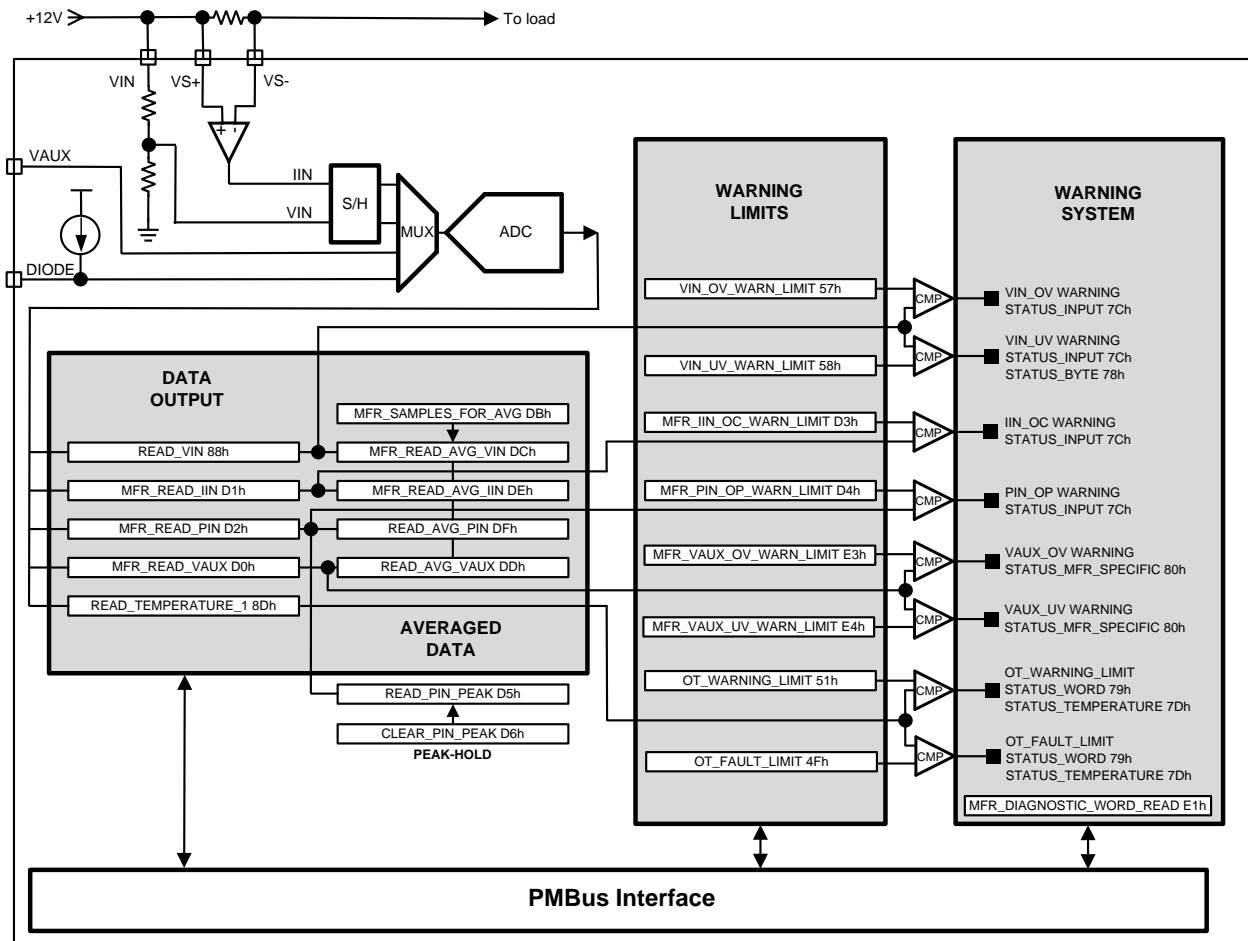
+12V

To load

VIN

VS+

VS-

+ -

VAUX

IIN

VIN

S/H

MUX

ADC

DIODE

WARNING LIMITS

WARNING SYSTEM

VIN_OV_WARN_LIMIT 57h

CMP

VIN_OV WARNING
STATUS_INPUT 7Ch

VIN_UV_WARN_LIMIT 58h

CMP

VIN_UV WARNING
STATUS_INPUT 7Ch
STATUS_BYTE 78h

DATA OUTPUT

MFR_SAMPLES_FOR_AVG DBh

MFR_IIN_OC_WARN_LIMIT D3h

CMP

IIN_OC WARNING
STATUS_INPUT 7Ch

READ_VIN 88h

MFR_READ_AVG_VIN DCh

MFR_READ_IIN D1h

MFR_READ_AVG_IIN DEh

MFR_PIN_OP_WARN_LIMIT D4h

CMP

PIN_OP WARNING
STATUS_INPUT 7Ch

MFR_READ_PIN D2h

READ_AVG_PIN DFh

MFR_VAUX_OV_WARN_LIMIT E3h

CMP

VAUX_OV WARNING
STATUS_MFR_SPECIFIC 80h

MFR_READ_VAUX D0h

READ_AVG_VAUX DDh

READ_TEMPERATURE_1 8Dh

VAUX_UV WARNING
STATUS_MFR_SPECIFIC 80h

AVERAGED DATA

MFR_VAUX_UV_WARN_LIMIT E4h

CMP

OT_WARNING_LIMIT 51h

CMP

OT_WARNING_LIMIT
STATUS_WORD 79h
STATUS_TEMPERATURE 7Dh

READ_PIN_PEAK D5h

CLEAR_PIN_PEAK D6h

PEAK-HOLD

OT_FAULT_LIMIT 4Fh

CMP

OT_FAULT_LIMIT
STATUS_WORD 79h
STATUS_TEMPERATURE 7Dh

MFR_DIAGNOSTIC_WORD_READ E1h

PMBus Interface